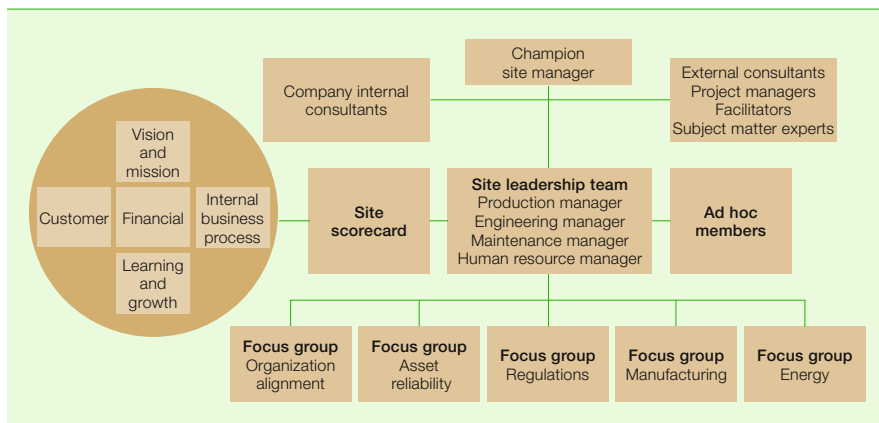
Champion site manager

Company internal consultants

External consultants
Project managers
Facilitators
Subject matter experts

Vision and mission

Customer

Financial

Internal business process

Learning and growth

Site scorecard

Site leadership team
Production manager
Engineering manager
Maintenance manager
Human resource manager

Ad hoc members

Focus group
Organization alignment

Focus group
Asset reliability

Focus group
Regulations

Focus group
Manufacturing

Focus group
Energy